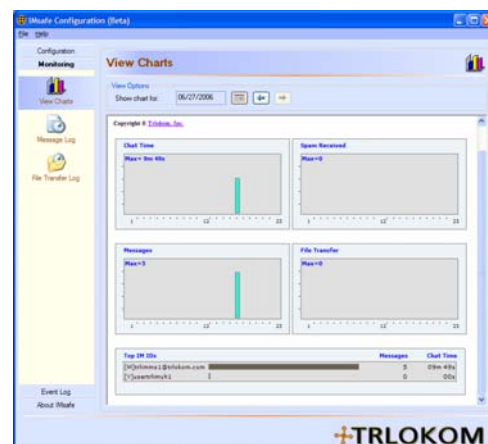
IMsafe Configuration (Beta)
File Help
Configuration
Monitoring
View Charts
Message Log
File Transfer Log
Event Log
About IMsafe
View Charts
View Options
Show chart for: 06/27/2006
Copyright © Trlokom, Inc.
Chat Time
Max= 9m 49s
1 12 23
Spam Received
Max=0
1 12 23
Messages
Max=5
1 12 23
File Transfer
Max=0
1 12 23
| Top IM IDs | Messages | Chat Time |
|---|---|---|
| [M]trlimma1@trlokom.com | 5 | 09m 49s |
| [Y]usertrlmyh1 | 0 | 00s |
TRLOKOM